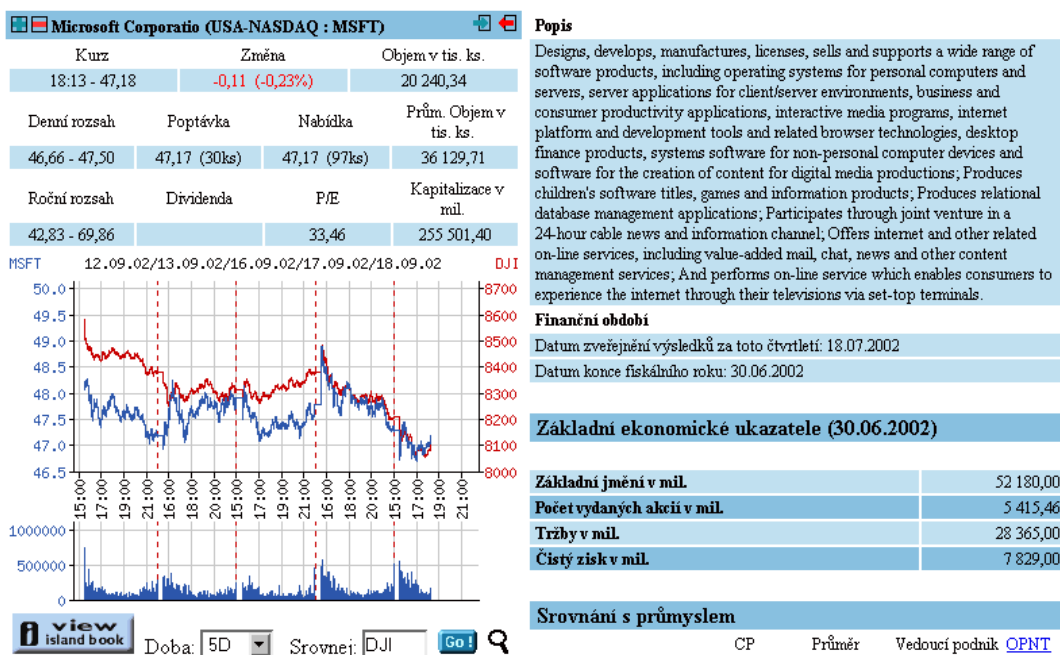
Microsoft Corporatio (USA-NASDAQ : MSFT)

| Kurz | Změna | Objem v tis. ks. |
|---|---|---|
| 18:13 - 47,18 | -0,11 (-0,23%) | 20 240,34 |

| Denní rozsah | Poptávka | Nabídka | Prům. Objem v tis. ks. |
|---|---|---|---|
| 46,66 - 47,50 | 47,17 (30ks) | 47,17 (97ks) | 36 129,71 |

| Roční rozsah | Dividenda | P/E | Kapitalizace v mil. |
|---|---|---|---|
| 42,83 - 69,86 | | 33,46 | 255 501,40 |

MSFT 12.09.02/13.09.02/16.09.02/17.09.02/18.09.02 DJI

50.0 49.5 49.0 48.5 48.0 47.5 47.0 46.5
8700 8600 8500 8400 8300 8200 8100 8000
15:00 17:00 19:00 21:00 16:00 18:00 20:00 15:00 17:00 19:00 21:00 16:00 18:00 20:00 15:00 17:00 19:00 21:00
1000000 500000 0

view island book Doba: 5D Srovnej: DJI Go!

Popis

Designs, develops, manufactures, licenses, sells and supports a wide range of software products, including operating systems for personal computers and servers, server applications for client/server environments, business and consumer productivity applications, interactive media programs, internet platform and development tools and related browser technologies, desktop finance products, systems software for non-personal computer devices and software for the creation of content for digital media productions; Produces children's software titles, games and information products; Produces relational database management applications; Participates through joint venture in a 24-hour cable news and information channel; Offers internet and other related on-line services, including value-added mail, chat, news and other content management services; And performs on-line service which enables consumers to experience the internet through their televisions via set-top terminals.

Finanční období

Datum zveřejnění výsledků za toto čtvrtletí: 18.07.2002

Datum konce fiskálního roku: 30.06.2002

Základní ekonomické ukazatele (30.06.2002)

| | |
|---|---|
| Základní jmění v mil. | 52 180,00 |
| Počet vydaných akcií v mil. | 5 415,46 |
| Tržby v mil. | 28 365,00 |
| Čistý zisk v mil. | 7 829,00 |

Srovnání s průmyslem

CP Průměr Vedoucí podnik OPNT